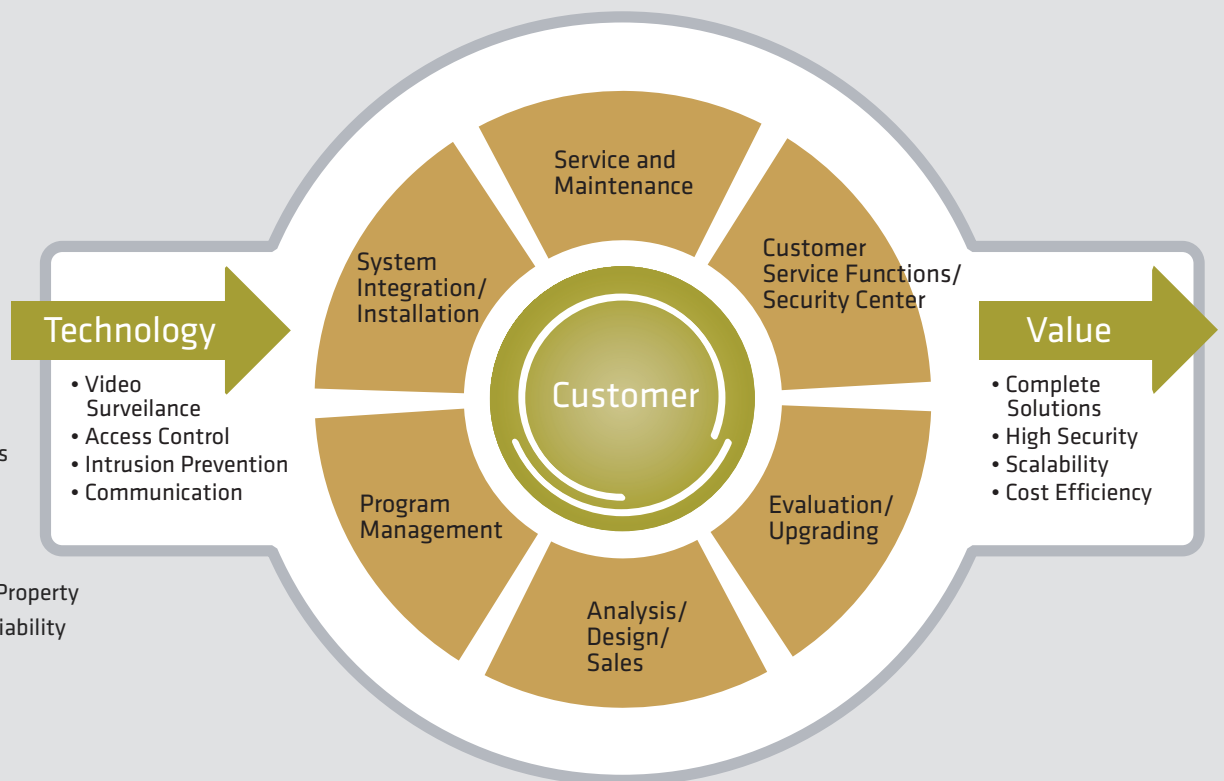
s

Property

iability

Technology

• Video Surveilance
• Access Control
• Intrusion Prevention
• Communication

Service and Maintenance

System Integration/ Installation

Customer Service Functions/ Security Center

Customer

Program Management

Evaluation/ Upgrading

Analysis/ Design/ Sales

Value

• Complete Solutions
• High Security
• Scalability
• Cost Efficiency